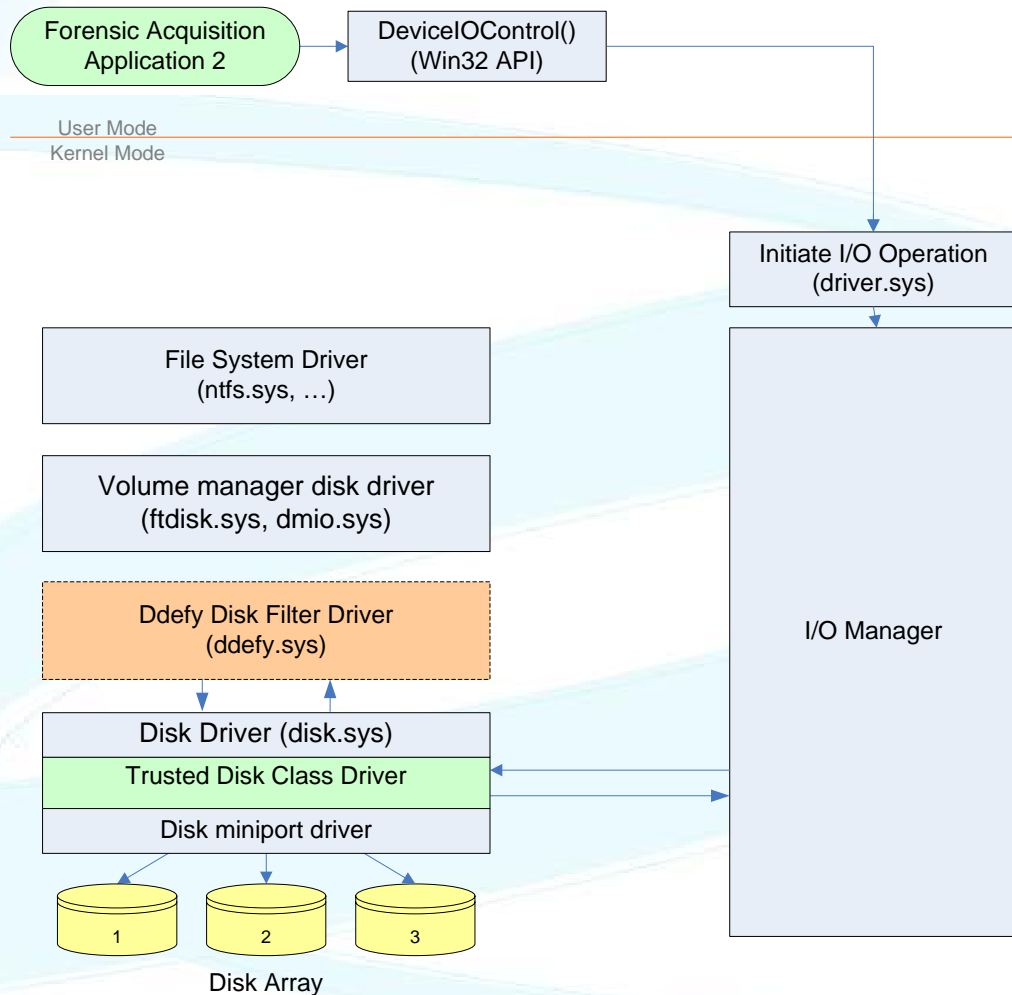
Forensic Acquisition Application 2

DeviceIOControl() (Win32 API)

User Mode
Kernel Mode

Initiate I/O Operation (driver.sys)

File System Driver (ntfs.sys, …)

Volume manager disk driver (ftdisk.sys, dmio.sys)

Ddefy Disk Filter Driver (ddefy.sys)

I/O Manager

Disk Driver (disk.sys)

Trusted Disk Class Driver

Disk miniport driver

1

2

3

Disk Array